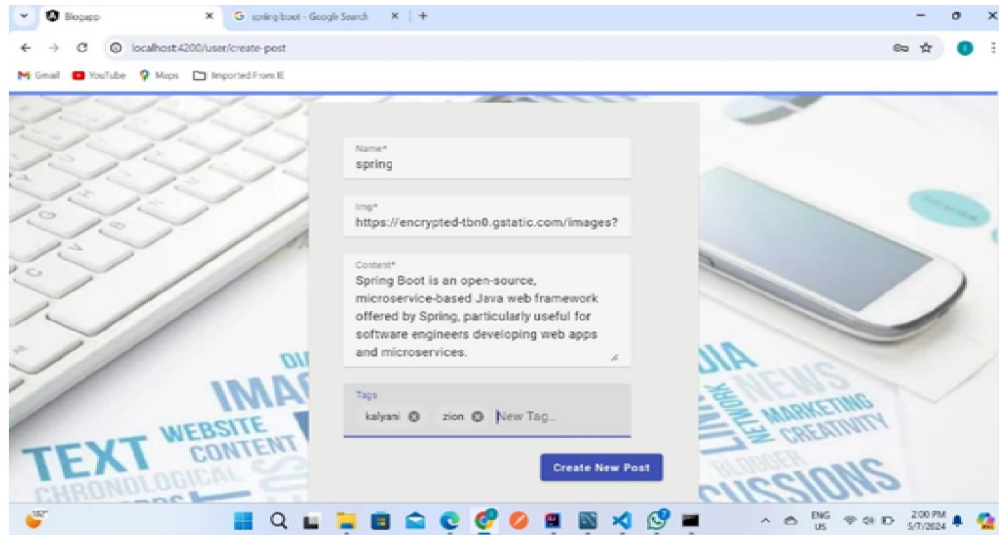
Blogapp
spring boot - Google Search
localhost:4200/user/create-post
Gmail YouTube Maps Imported From IE

Name*
spring

Img*
https://encrypted-tbn0.gstatic.com/images?

Content*
Spring Boot is an open-source, microservice-based Java web framework offered by Spring, particularly useful for software engineers developing web apps and microservices.

Tags
kalyani zion New Tag...

Create New Post

TEXT WEBSITE CONTENT IMAG CHRONOLOGICAL NEWS NETWORK MARKETING CREATIVITY BLOGGER CUSSIONS

ENG US 2:00 PM 5/7/2024